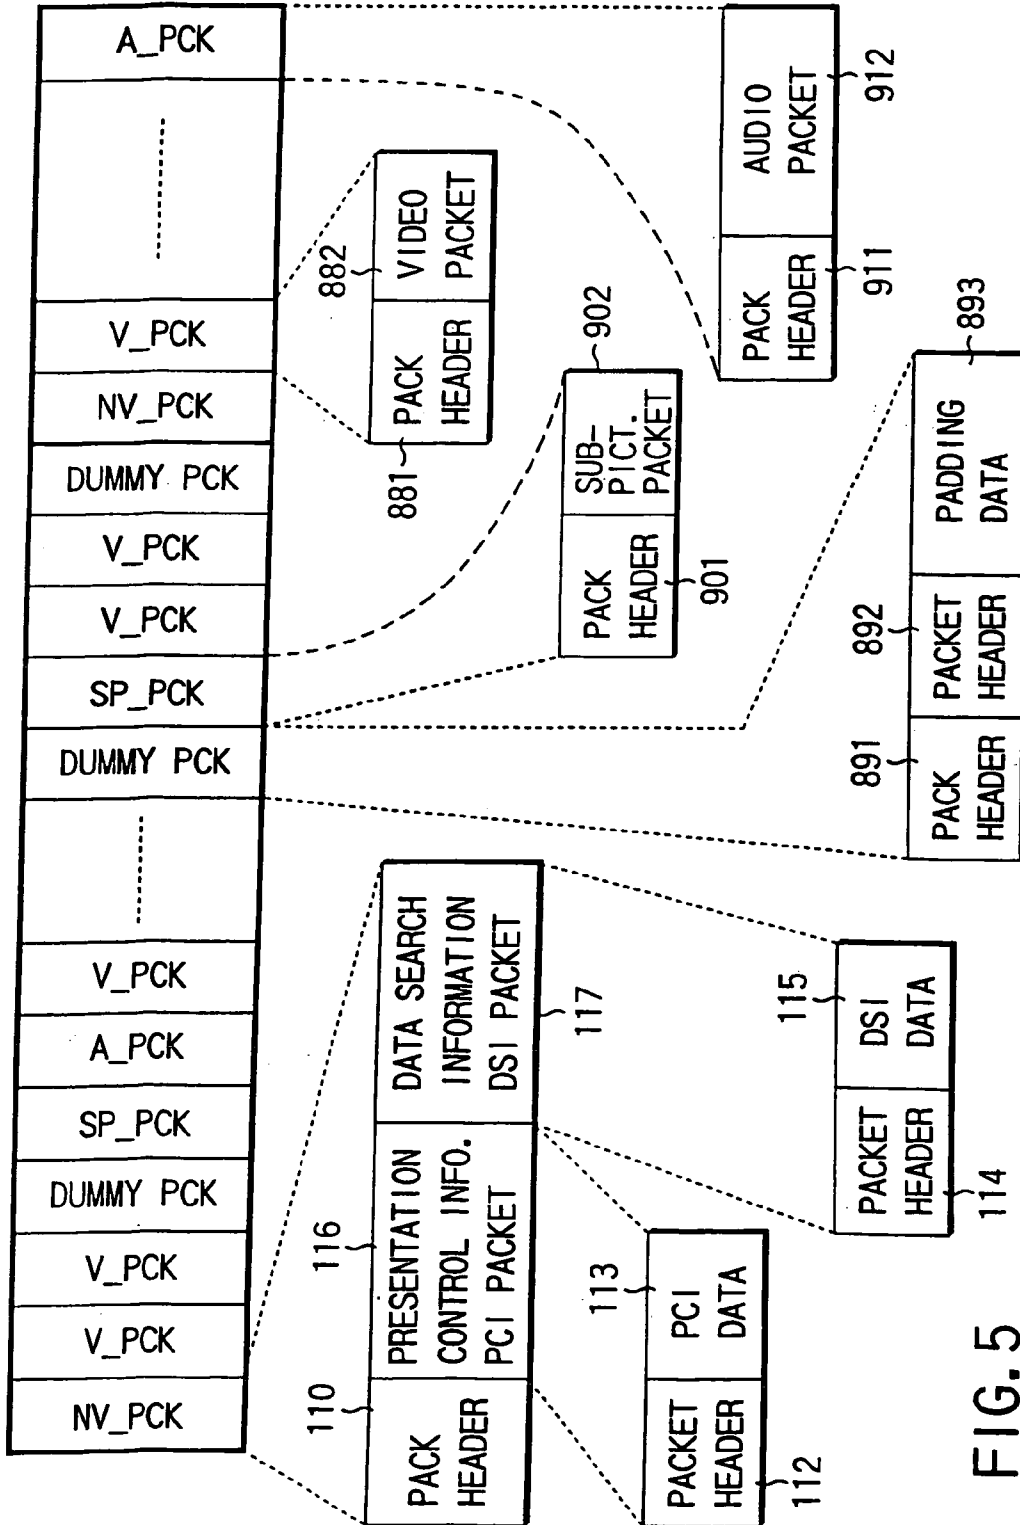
A_PCK

V_PCK
NV_PCK
DUMMY PCK
V_PCK
V_PCK
SP_PCK
DUMMY PCK

V_PCK
A_PCK
SP_PCK
DUMMY PCK
V_PCK
V_PCK
NV_PCK

AUDIO PACKET 912
PACK HEADER 911

882 VIDEO PACKET
881 PACK HEADER

902
SUB-PICT. PACKET
PACK HEADER 901

893
PADDING DATA
892 PACKET HEADER
891 PACK HEADER

110 PACK HEADER
116 PRESENTATION CONTROL INFO. PCI PACKET
DATA SEARCH INFORMATION DSI PACKET 117

113 PCI DATA
PACKET HEADER 112

115 DSI DATA
PACKET HEADER 114

FIG.5